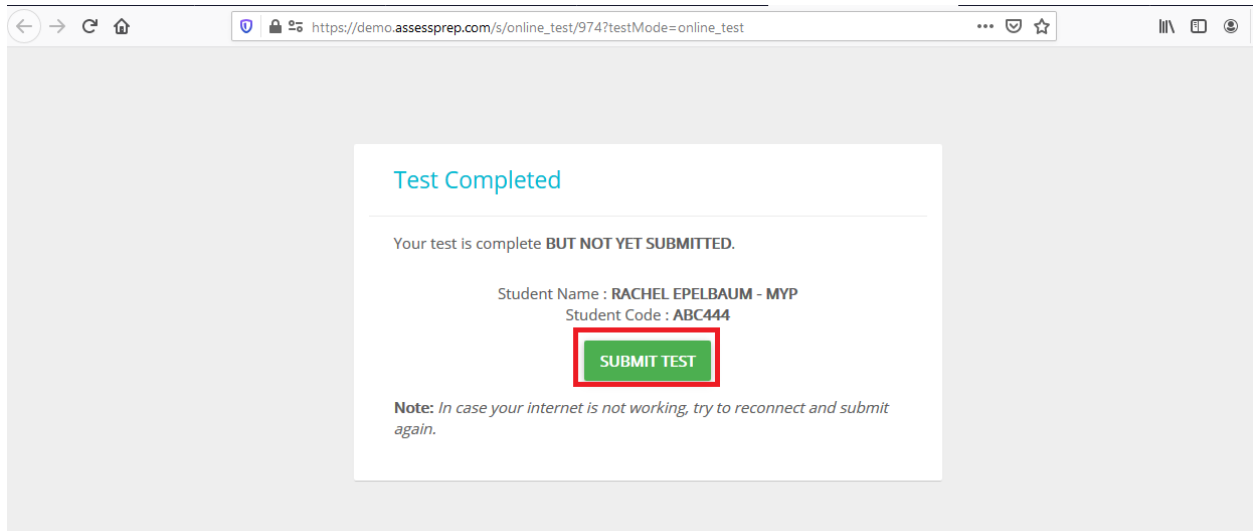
https://demo.assessprep.com/s/online_test/974?testMode=online_test

Test Completed

Your test is complete BUT NOT YET SUBMITTED.

Student Name : RACHEL EPELBAUM - MYP
Student Code : ABC444

SUBMIT TEST

Note: In case your internet is not working, try to reconnect and submit again.